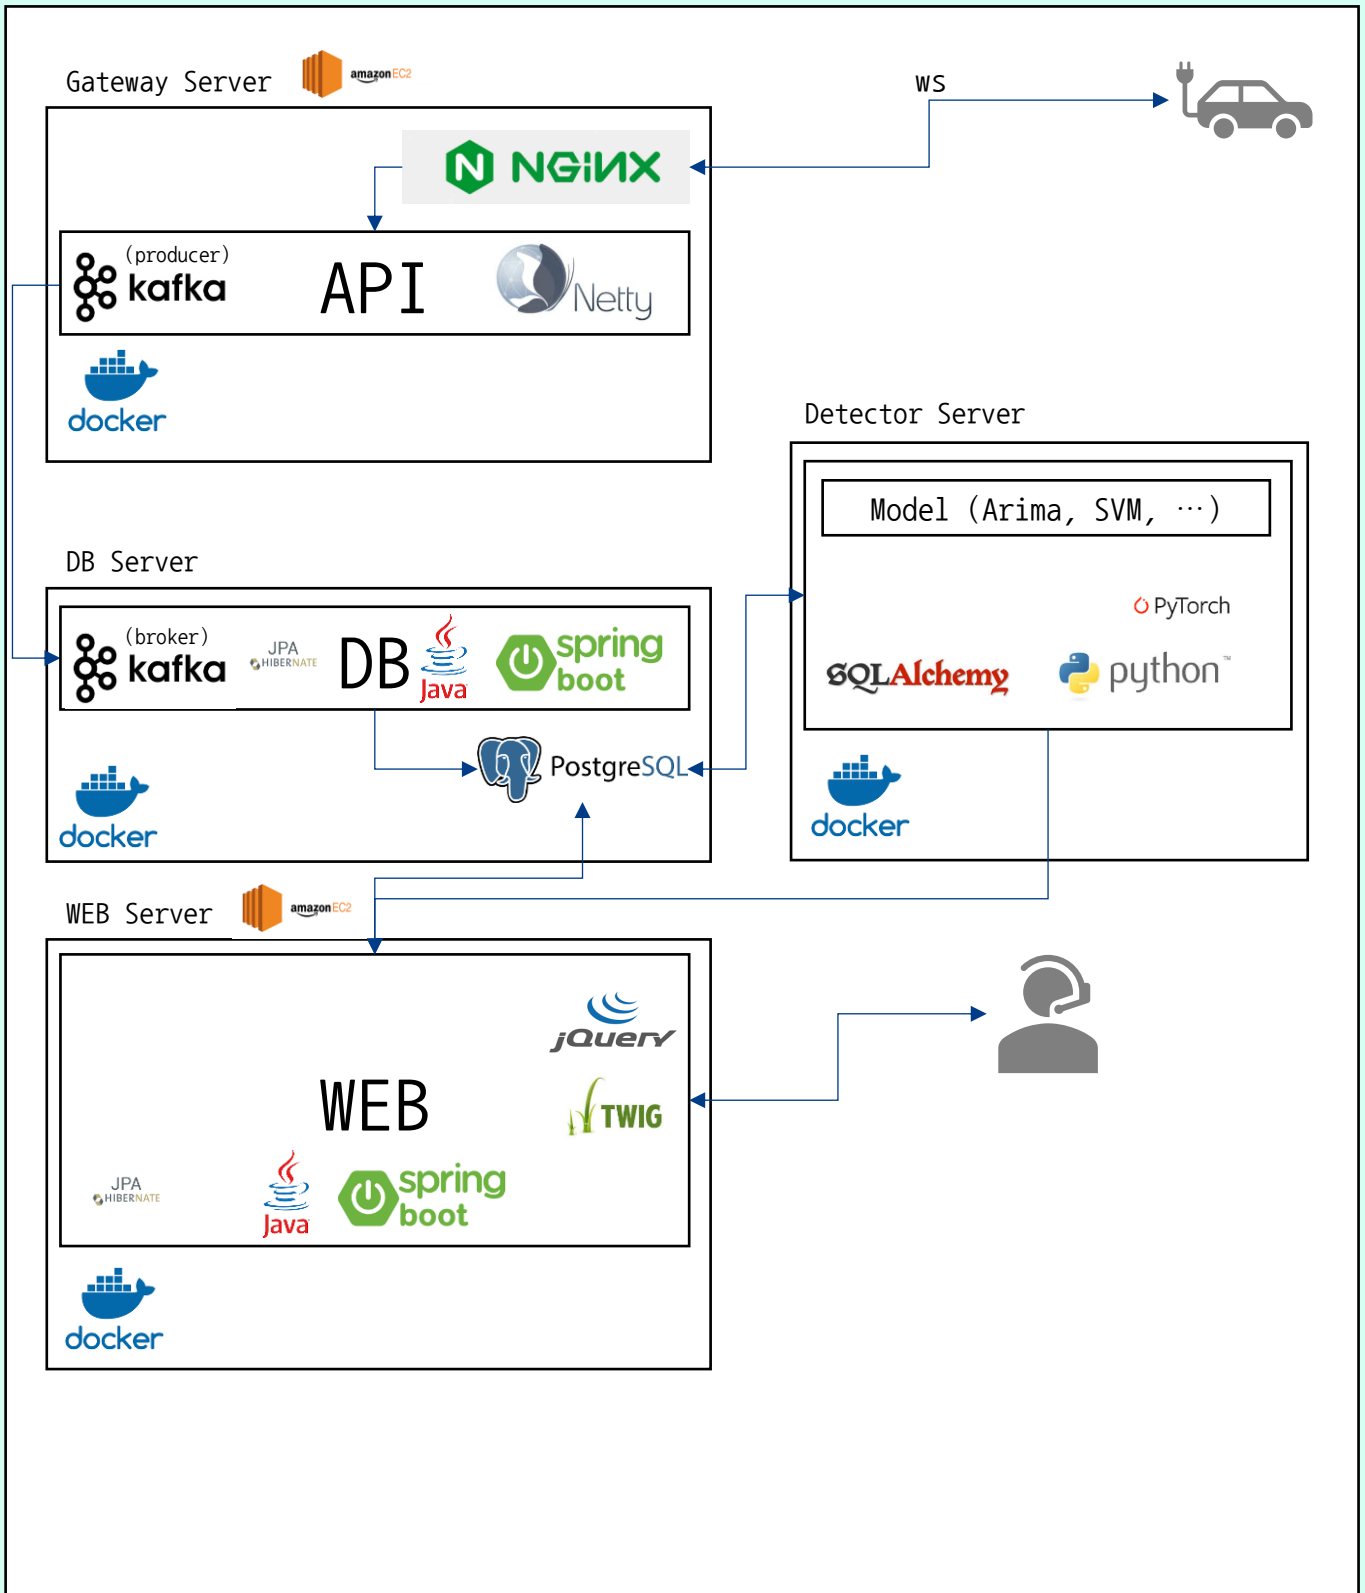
Gateway Server amazon EC2

ws

NGINX

(producer) kafka

API

Netty

docker

Detector Server

Model (Arima, SVM, …)

PyTorch

SQLAlchemy

python

docker

DB Server

(broker) kafka

JPA HIBERNATE

DB

Java

spring boot

PostgreSQL

docker

WEB Server amazon EC2

jQuery

WEB

TWIG

JPA HIBERNATE

Java

spring boot

docker